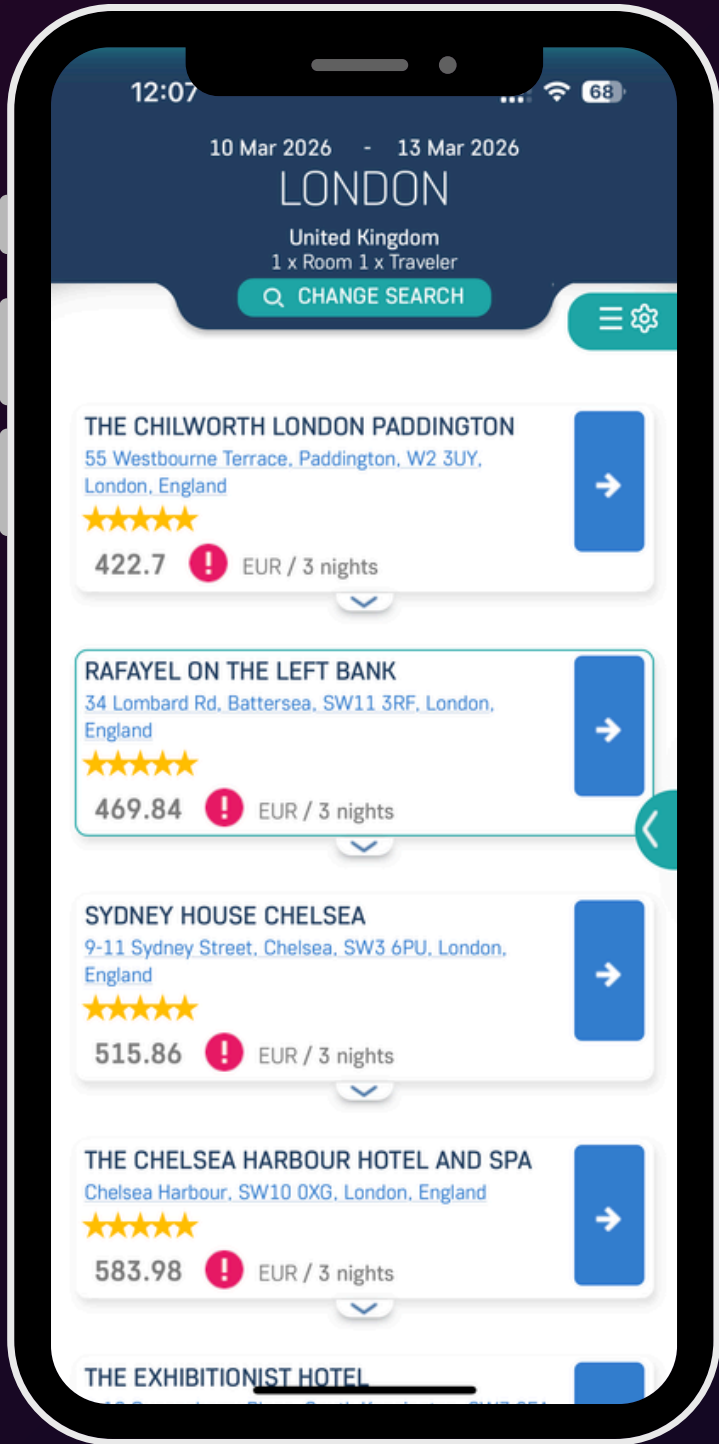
12:07

68

10 Mar 2026 - 13 Mar 2026

LONDON

United Kingdom
1 x Room 1 x Traveler

CHANGE SEARCH

THE CHILWORTH LONDON PADDINGTON
55 Westbourne Terrace, Paddington, W2 3UY, London, England

422.7 EUR / 3 nights

RAFAYEL ON THE LEFT BANK
34 Lombard Rd, Battersea, SW11 3RF, London, England

469.84 EUR / 3 nights

SYDNEY HOUSE CHELSEA
9-11 Sydney Street, Chelsea, SW3 6PU, London, England

515.86 EUR / 3 nights

THE CHELSEA HARBOUR HOTEL AND SPA
Chelsea Harbour, SW10 0XG, London, England

583.98 EUR / 3 nights

THE EXHIBITIONIST HOTEL
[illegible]